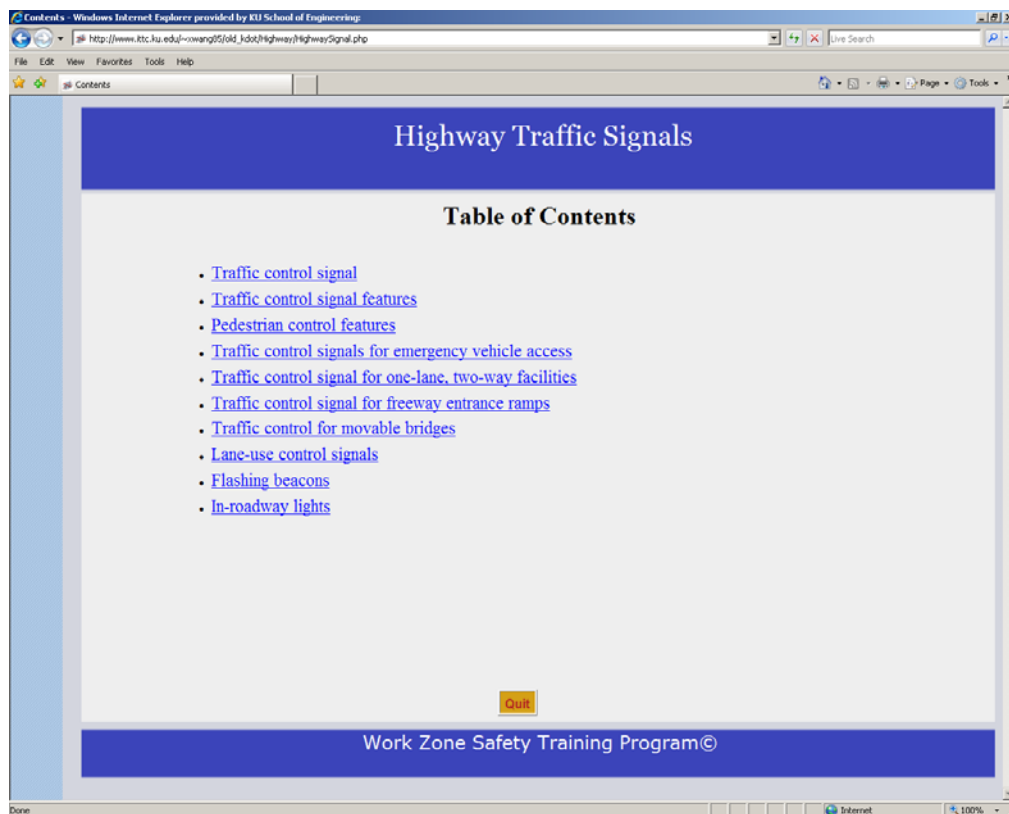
Contents - Windows Internet Explorer provided by KU School of Engineering

http://www.ittc.ku.edu/~xwang05/old_kdot/Highway/HighwaySignal.php

Live Search

File Edit View Favorites Tools Help

Contents

Page Tools

Highway Traffic Signals

Table of Contents

- Traffic control signal
- Traffic control signal features
- Pedestrian control features
- Traffic control signals for emergency vehicle access
- Traffic control signal for one-lane, two-way facilities
- Traffic control signal for freeway entrance ramps
- Traffic control for movable bridges
- Lane-use control signals
- Flashing beacons
- In-roadway lights

Quit

Work Zone Safety Training Program©

Done

Internet

100%